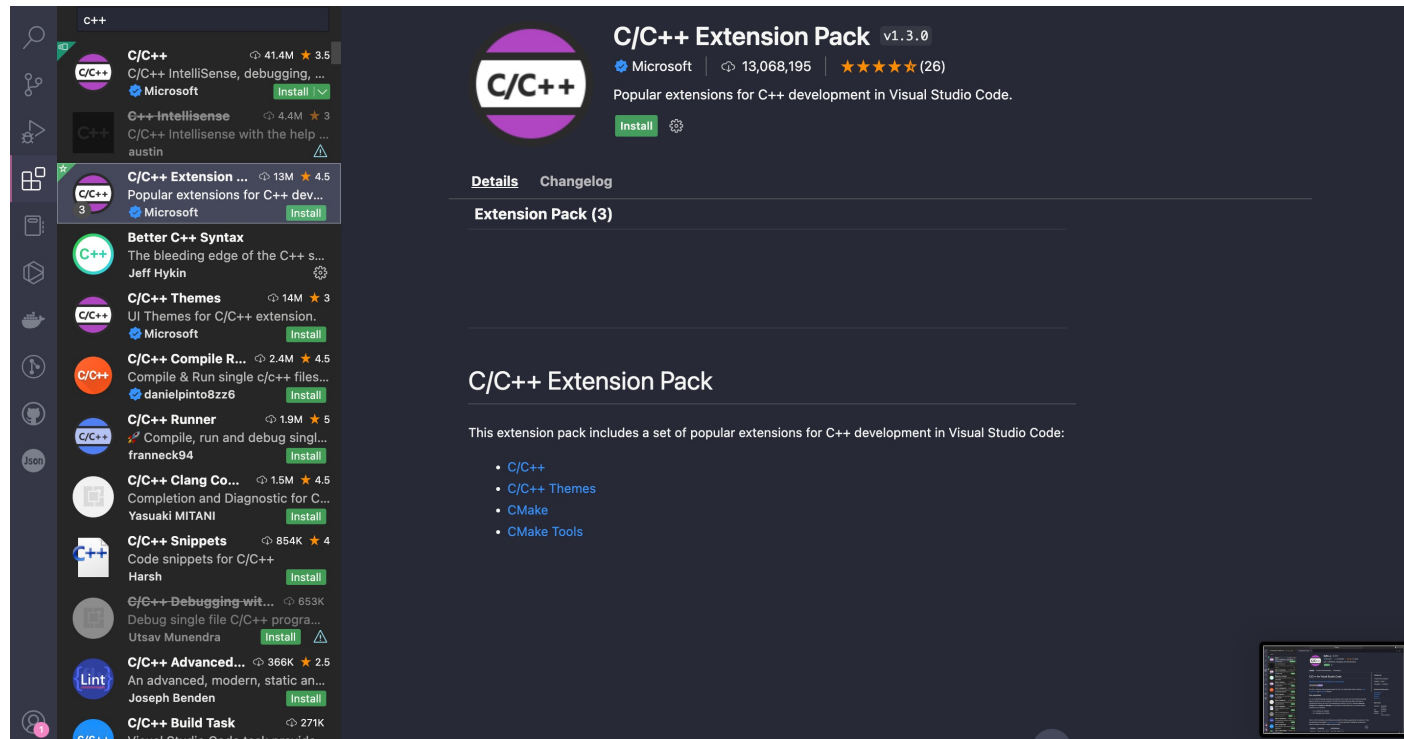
c++

C/C++ 41.4M ★ 3.5
C/C++ IntelliSense, debugging, ...
Microsoft Install

C++ Intellisense 4.4M ★ 3
C/C++ Intellisense with the help ...
austin

C/C++ Extension ... 13M ★ 4.5
Popular extensions for C++ dev...
3
Microsoft Install

Better C++ Syntax
The bleeding edge of the C++ s...
Jeff Hykin

C/C++ Themes 14M ★ 3
UI Themes for C/C++ extension.
Microsoft Install

C/C++ Compile R... 2.4M ★ 4.5
Compile & Run single c/c++ files...
danielpinto8zz6 Install

C/C++ Runner 1.9M ★ 5
Compile, run and debug singl...
franneck94 Install

C/C++ Clang Co... 1.5M ★ 4.5
Completion and Diagnostic for C...
Yasuaki MITANI Install

C/C++ Snippets 854K ★ 4
Code snippets for C/C++
Harsh Install

C/C++ Debugging wit... 653K
Debug single file C/C++ progra...
Utsav Munendra Install

C/C++ Advanced... 366K ★ 2.5
An advanced, modern, static an...
Joseph Benden Install

C/C++ Build Task 271K

Json

C/C++ Extension Pack v1.3.0
Microsoft | 13,068,195 | ★★★★★ (26)
Popular extensions for C++ development in Visual Studio Code.
Install

Details Changelog

Extension Pack (3)

C/C++ Extension Pack

This extension pack includes a set of popular extensions for C++ development in Visual Studio Code:

- C/C++
- C/C++ Themes
- CMake
- CMake Tools